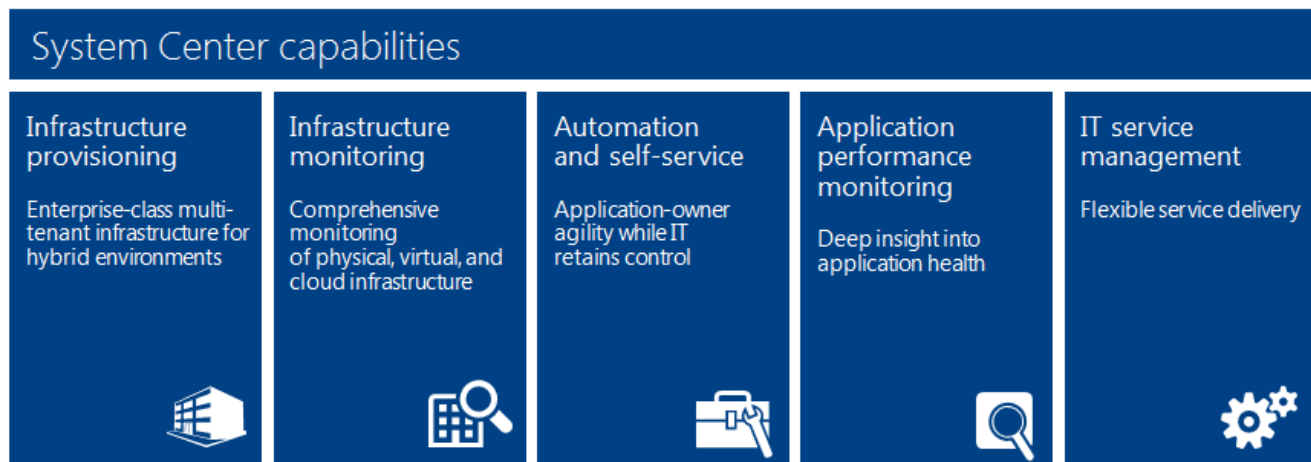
System Center capabilities

Infrastructure provisioning

Enterprise-class multi-tenant infrastructure for hybrid environments

Infrastructure monitoring

Comprehensive monitoring of physical, virtual, and cloud infrastructure

Automation and self-service

Application-owner agility while IT retains control

Application performance monitoring

Deep insight into application health

IT service management

Flexible service delivery